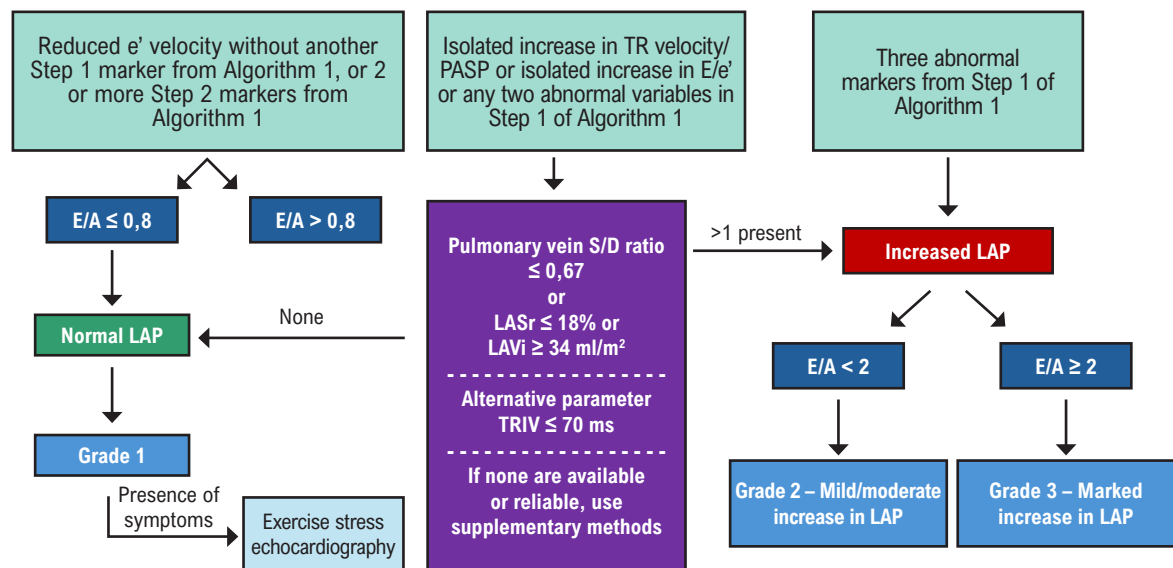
Reduced e' velocity without another Step 1 marker from Algorithm 1, or 2 or more Step 2 markers from Algorithm 1

Isolated increase in TR velocity/ PASP or isolated increase in E/e' or any two abnormal variables in Step 1 of Algorithm 1

Three abnormal markers from Step 1 of Algorithm 1

E/A ≤ 0,8

E/A > 0,8

Normal LAP

Grade 1

Presence of symptoms

Exercise stress echocardiography

None

Pulmonary vein S/D ratio ≤ 0,67
or
LASr ≤ 18% or
LAVi ≥ 34 ml/m$^2$

Alternative parameter
TRIV ≤ 70 ms

If none are available or reliable, use supplementary methods

>1 present

Increased LAP

E/A < 2

E/A ≥ 2

Grade 2 – Mild/moderate increase in LAP

Grade 3 – Marked increase in LAP